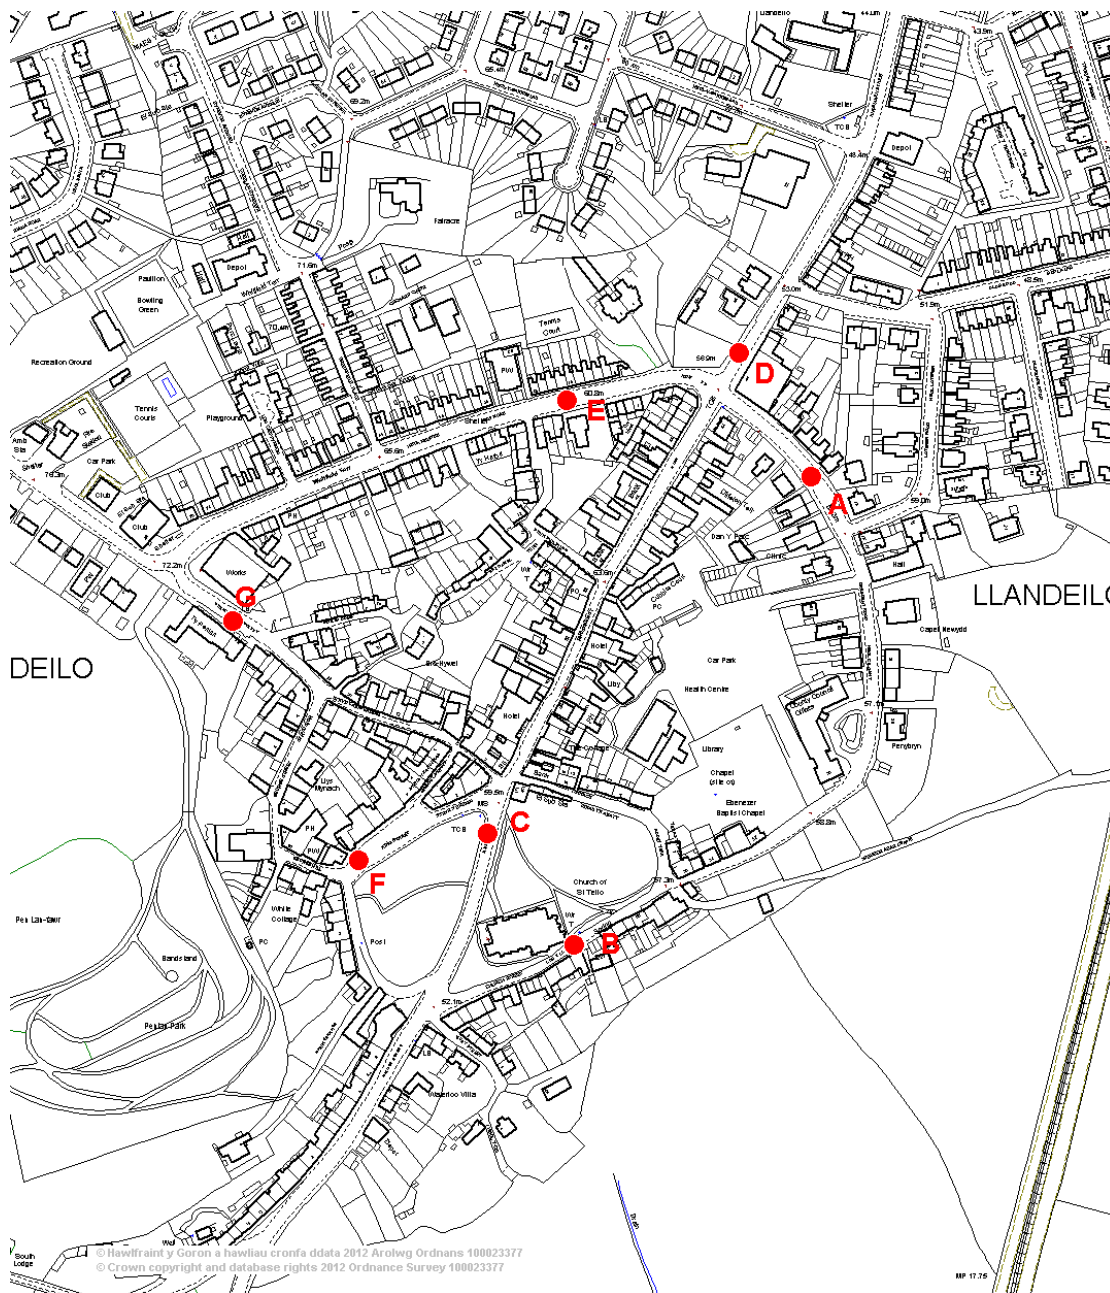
Llandeilo
69.2m
Shelter
TCB
Depot
Fairacre
Depot
71.6m
Pavilion
Bowling Green
Tennis Court
Recreation Ground
Tennis Courts
Playground
Car Park
Club
Club
PH
70.4m
PW
60.8m
59.9m
D
E
Shelter
Yr Hebog
A
59.0m
Dan Y Parc
Clinic
Works
72.2m
G
76.3m
DEILO
LLANDEILO
Capel Newydd
Car Park
Health Centre
Hotel
Hotel
PC
Library
Chapel
Ebenezer Baptist Chapel
57.9m
Penybryn
Llys Mynach
MS
TCB
C
F
PH
PW
White College
PC
Post
Church of St Teilo
B
Pen Lan-fawr
Bandstand
Penlan Park
52.1m
Waterloo Villa
South Lodge
Weir
© Hawlfraint y Goron a hawliau cronfa ddata 2012 Arolwg Ordnans 100023377
© Crown copyright and database rights 2012 Ordnance Survey 100023377
MP 17.75